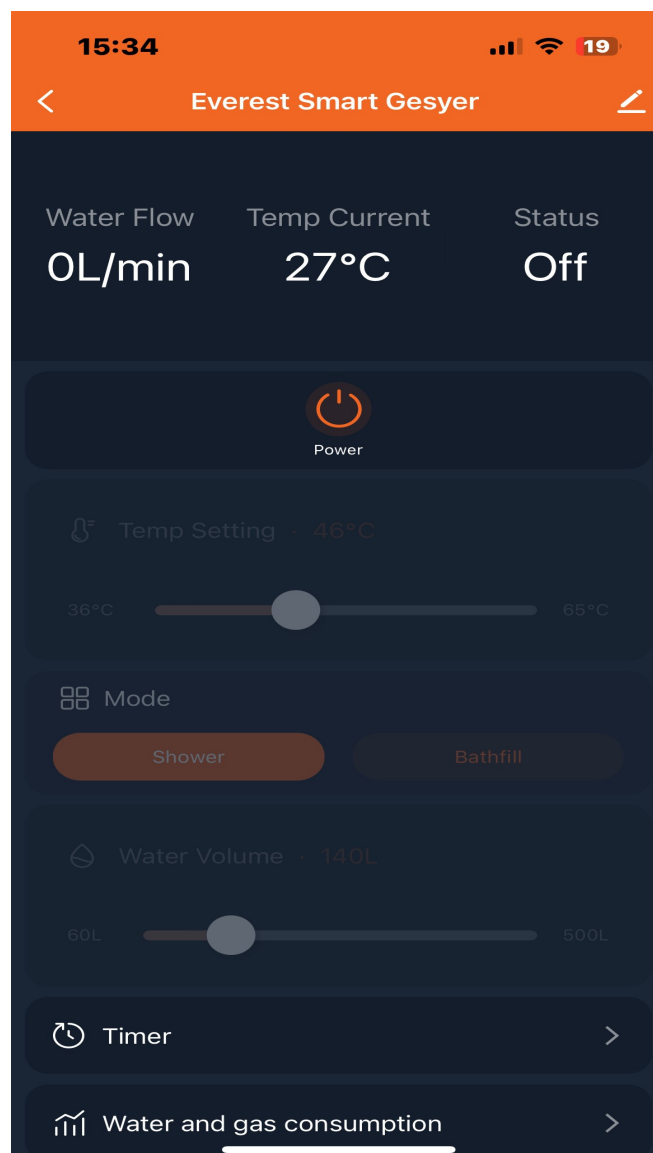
15:34

19

Everest Smart Gesyer

Water Flow
0L/min

Temp Current
27°C

Status
Off

Power

Temp Setting · 46°C

36°C

65°C

Mode

Shower

Bathfill

Water Volume · 140L

60L

500L

Timer

Water and gas consumption